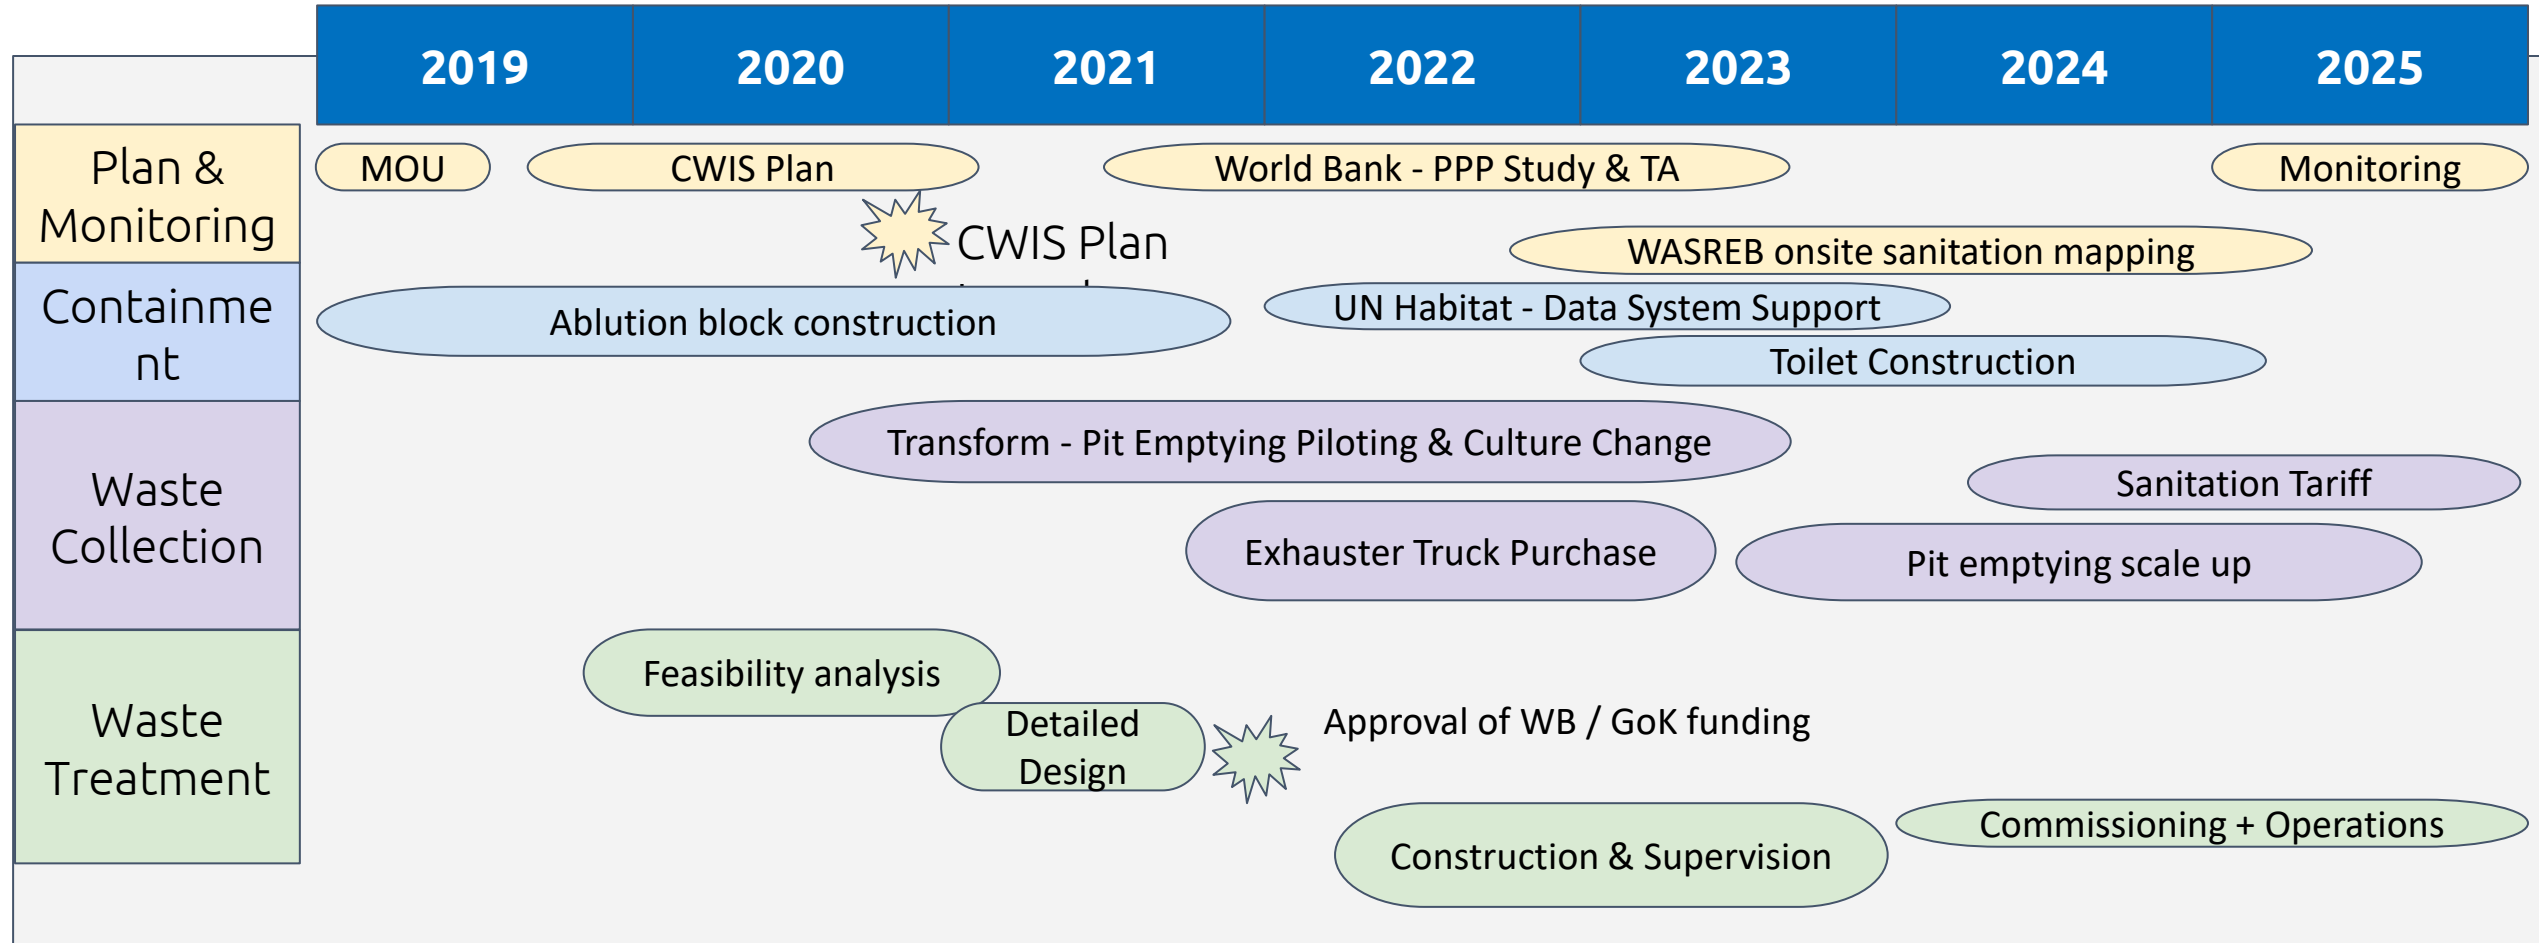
| 2019 | 2020 | 2021 | 2022 | 2023 | 2024 | 2025 |
|---|---|---|---|---|---|---|

Plan & Monitoring

MOU

CWIS Plan

World Bank - PPP Study & TA

Monitoring

CWIS Plan

WASREB onsite sanitation mapping

Containment

Ablution block construction

UN Habitat - Data System Support

Toilet Construction

Waste Collection

Transform - Pit Emptying Piloting & Culture Change

Sanitation Tariff

Exhauster Truck Purchase

Pit emptying scale up

Waste Treatment

Feasibility analysis

Detailed Design

Approval of WB / GoK funding

Construction & Supervision

Commissioning + Operations